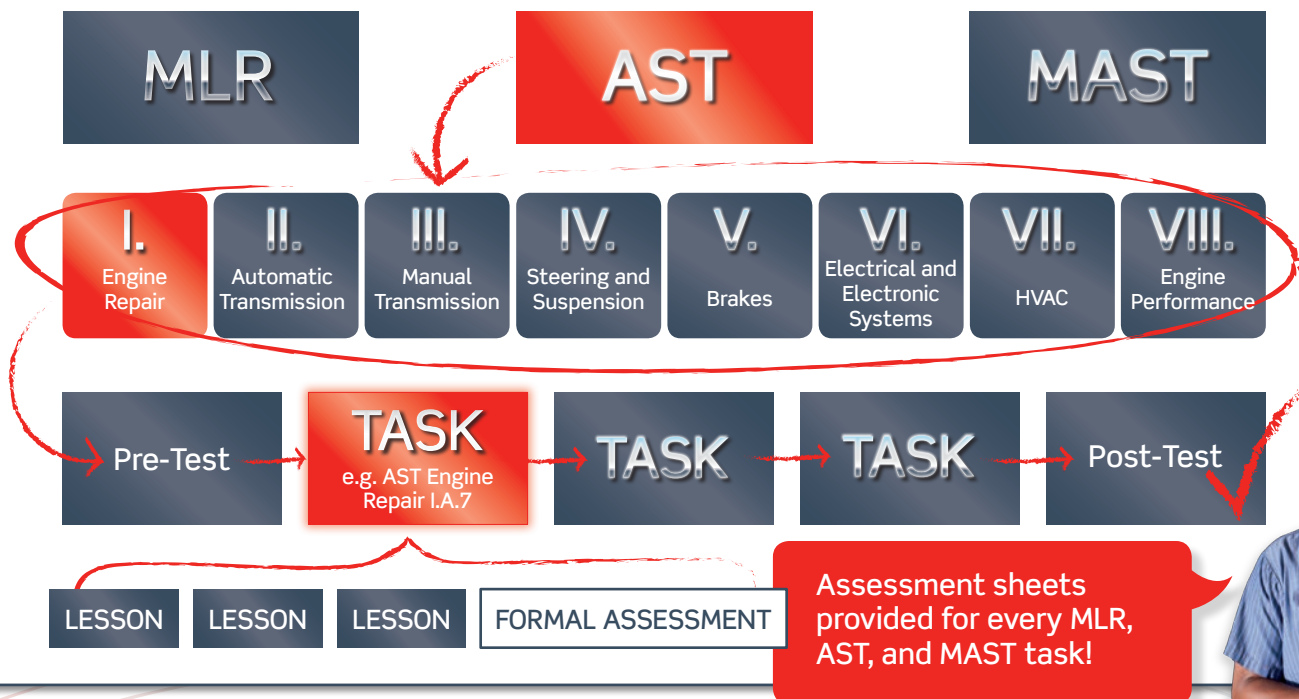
MLR

AST

MAST

I.
Engine Repair

II.
Automatic Transmission

III.
Manual Transmission

IV.
Steering and Suspension

V.
Brakes

VI.
Electrical and Electronic Systems

VII.
HVAC

VIII.
Engine Performance

Pre-Test

TASK
e.g. AST Engine Repair I.A.7

TASK

TASK

Post-Test

LESSON

LESSON

LESSON

FORMAL ASSESSMENT

Assessment sheets provided for every MLR, AST, and MAST task!